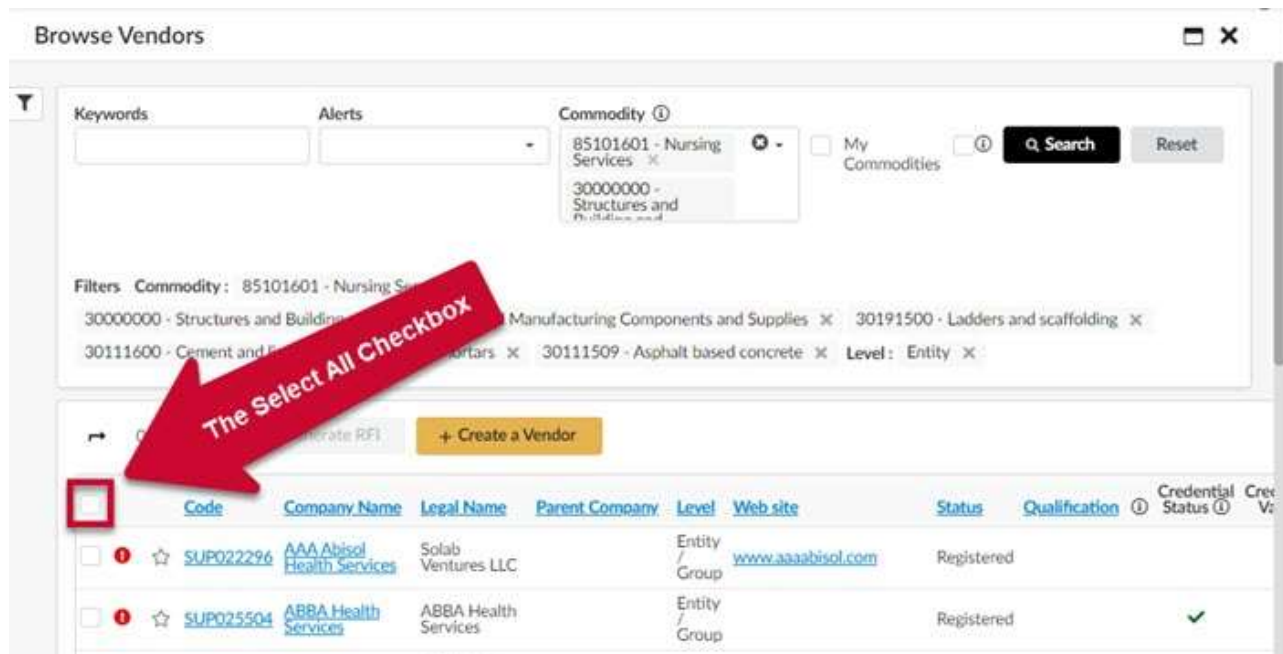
Browse Vendors

Keywords

Alerts

Commodity ⓘ

85101601 - Nursing Services ×

30000000 - Structures and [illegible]

My Commodities

ⓘ

Search

Reset

Filters Commodity: 85101601 - Nursing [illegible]

30000000 - Structures and Building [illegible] Manufacturing Components and Supplies × 30191500 - Ladders and scaffolding ×

30111600 - Cement and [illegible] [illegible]ortars × 30111509 - Asphalt based concrete × Level: Entity ×

The Select All Checkbox

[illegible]erate RFI

+ Create a Vendor

| | | | Code | Company Name | Legal Name | Parent Company | Level | Web site | Status | Qualification ⓘ | Credential Status ⓘ | Cre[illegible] Va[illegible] |
|---|---|---|---|---|---|---|---|---|---|---|---|---|
| | ! | ☆ | SUP022296 | AAA Abisol Health Services | Solab Ventures LLC | | Entity / Group | www.aaaabisol.com | Registered | | | |
| | ! | ☆ | SUP025504 | ABBA Health Services | ABBA Health Services | | Entity / Group | | Registered | | ✓ | |